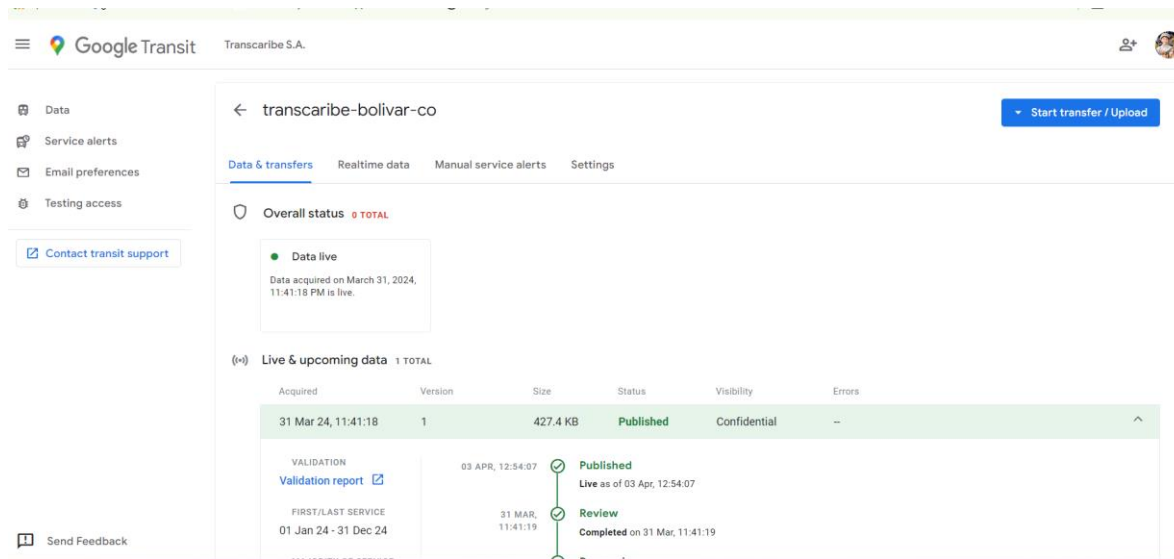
Google Transit Transcaribe S.A.

Data
Service alerts
Email preferences
Testing access

Contact transit support

Send Feedback

← transcaribe-bolivar-co

Start transfer / Upload

Data & transfers Realtime data Manual service alerts Settings

Overall status 0 TOTAL

Data live
Data acquired on March 31, 2024, 11:41:18 PM is live.

Live & upcoming data 1 TOTAL

| Acquired | Version | Size | Status | Visibility | Errors |
|---|---|---|---|---|---|
| 31 Mar 24, 11:41:18 | 1 | 427.4 KB | Published | Confidential | -- |

VALIDATION
Validation report

FIRST/LAST SERVICE
01 Jan 24 - 31 Dec 24

03 APR, 12:54:07 Published
Live as of 03 Apr, 12:54:07

31 MAR, 11:41:19 Review
Completed on 31 Mar, 11:41:19